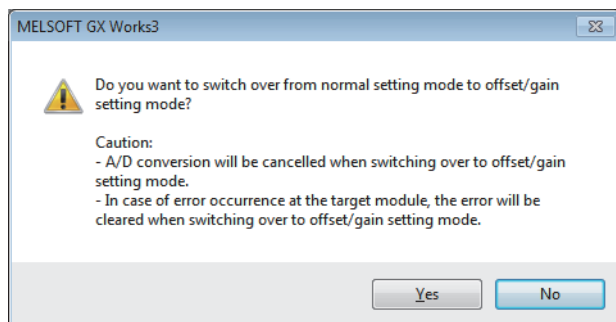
MELSOFT GX Works3

Do you want to switch over from normal setting mode to offset/gain setting mode?

Caution:
- A/D conversion will be cancelled when switching over to offset/gain setting mode.
- In case of error occurrence at the target module, the error will be cleared when switching over to offset/gain setting mode.

Yes

No